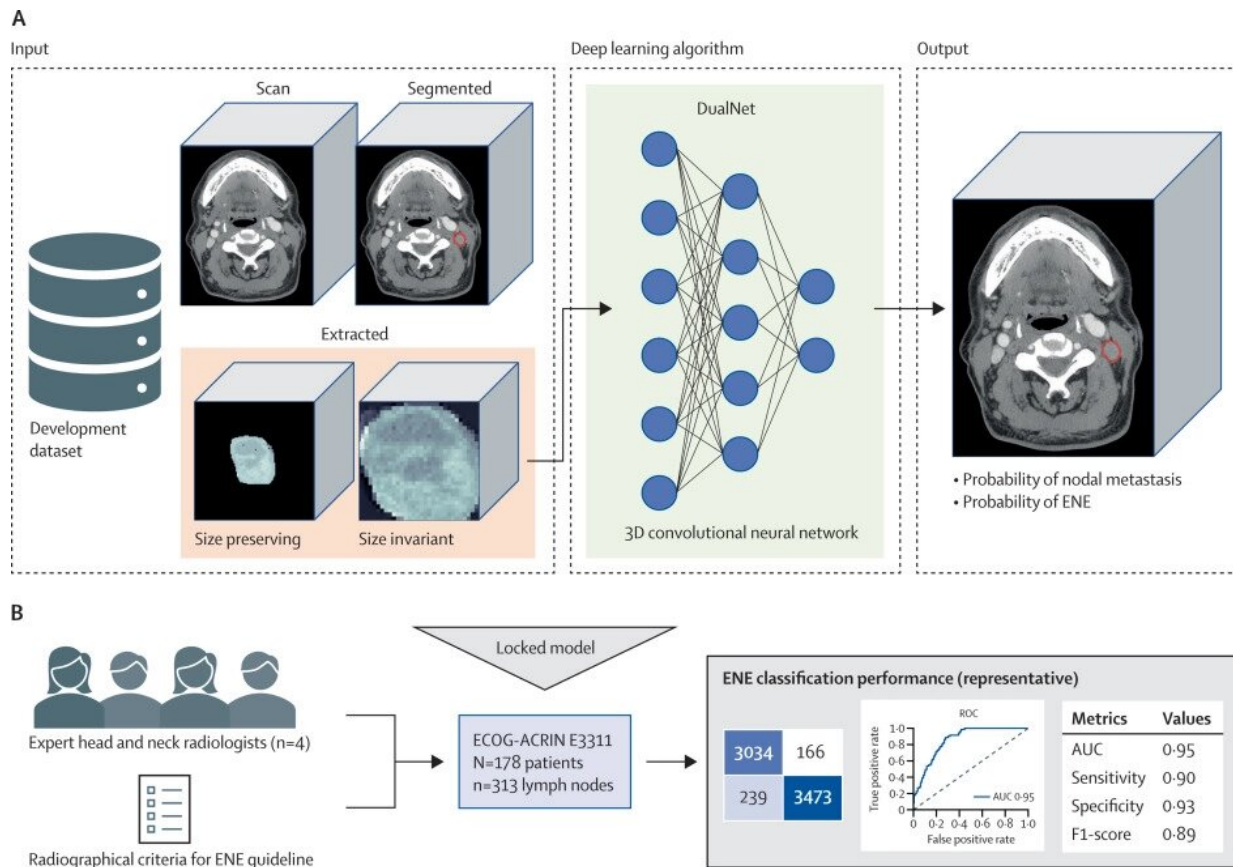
A

Input

Scan

Segmented

Extracted

Development dataset

Size preserving

Size invariant

Deep learning algorithm

DualNet

3D convolutional neural network

Output

• Probability of nodal metastasis
• Probability of ENE

B

Expert head and neck radiologists (n=4)

Radiographical criteria for ENE guideline

Locked model

ECOG-ACRIN E3311
N=178 patients
n=313 lymph nodes

ENE classification performance (representative)

| 3034 | 166 |
|---|---|
| 239 | 3473 |

ROC

True positive rate

False positive rate

1·0
0·8
0·6
0·4
0·2
0

0 0·2 0·4 0·6 0·8 1·0

AUC 0·95

| Metrics | Values |
|---|---|
| AUC | 0·95 |
| Sensitivity | 0·90 |
| Specificity | 0·93 |
| F1-score | 0·89 |